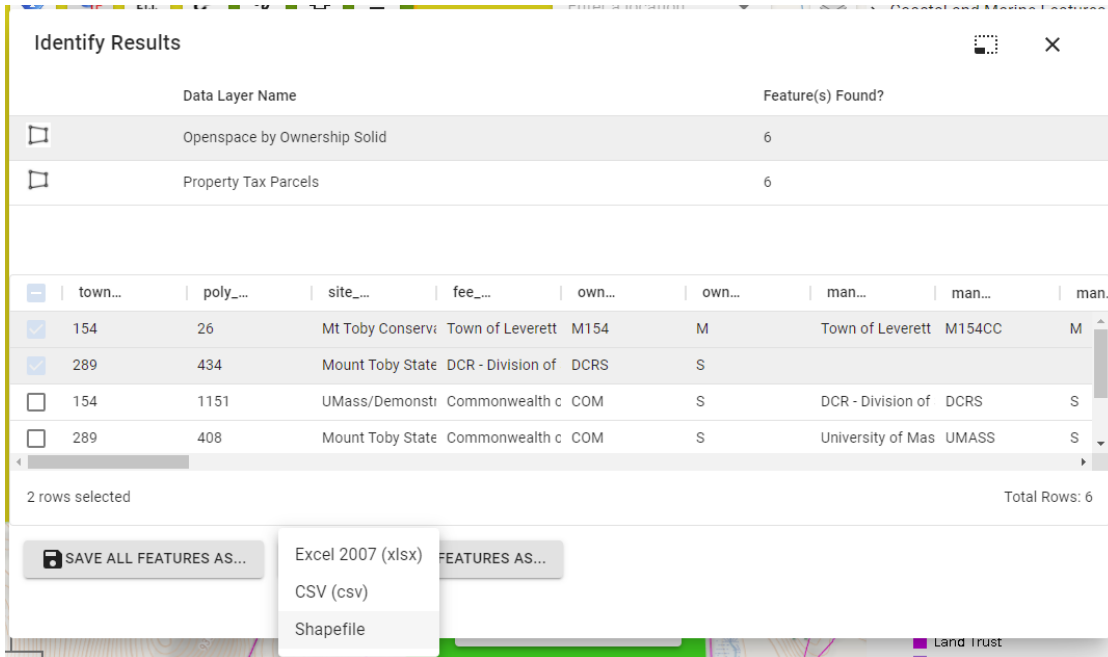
Identify Results

| | Data Layer Name | Feature(s) Found? |
|---|---|---|
| | Openspace by Ownership Solid | 6 |
| | Property Tax Parcels | 6 |

| | town... | poly_... | site_... | fee_... | own... | own... | man... | man... | man. |
|---|---|---|---|---|---|---|---|---|---|
| | 154 | 26 | Mt Toby Conserv | Town of Leverett | M154 | M | Town of Leverett | M154CC | M |
| | 289 | 434 | Mount Toby State | DCR - Division of | DCRS | S | | | |
| | 154 | 1151 | UMass/Demonstr | Commonwealth c | COM | S | DCR - Division of | DCRS | S |
| | 289 | 408 | Mount Toby State | Commonwealth c | COM | S | University of Mas | UMASS | S |

2 rows selected

Total Rows: 6

SAVE ALL FEATURES AS...

Excel 2007 (xlsx)
CSV (csv)
Shapefile

FEATURES AS...

Land Trust